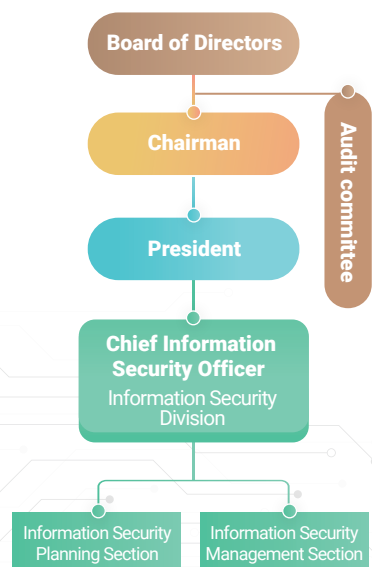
Board of Directors

Audit committee

Chairman

President

Chief Information Security Officer
Information Security Division

Information Security Planning Section

Information Security Management Section